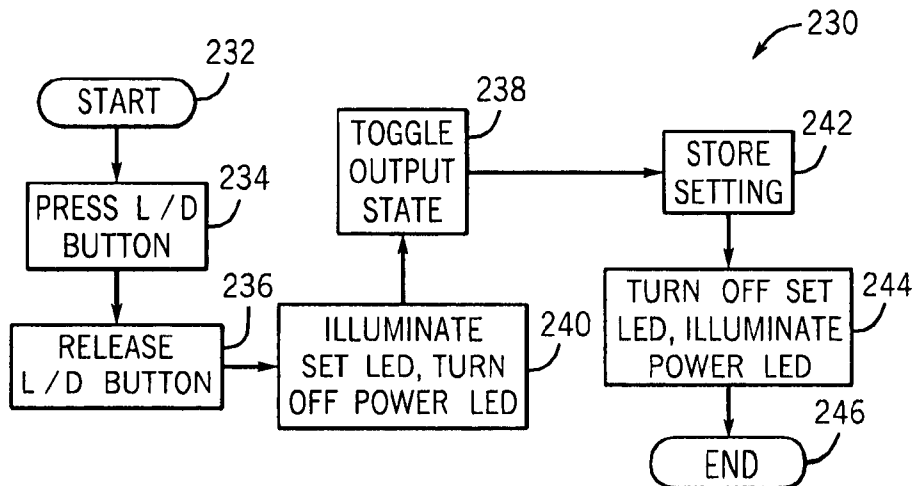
230

232
START

234
PRESS L / D BUTTON

236
RELEASE L / D BUTTON

240
ILLUMINATE SET LED, TURN OFF POWER LED

238
TOGGLE OUTPUT STATE

242
STORE SETTING

244
TURN OFF SET LED, ILLUMINATE POWER LED

246
END